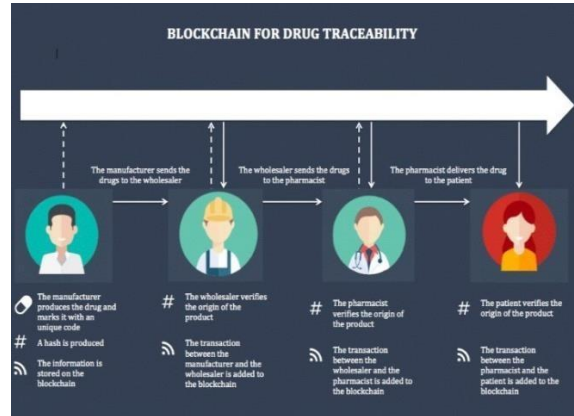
BLOCKCHAIN FOR DRUG TRACEABILITY

The manufacturer sends the drugs to the wholesaler

The wholesaler sends the drugs to the pharmacist

The pharmacist delivers the drug to the patient

The manufacturer produces the drug and marks it with an unique code

# A hash is produced

The information is stored on the blockchain

# The wholesaler verifies the origin of the product

The transaction between the manufacturer and the wholesaler is added to the blockchain

# The pharmacist verifies the origin of the product

The transaction between the wholesaler and the pharmacist is added to the blockchain

# The patient verifies the origin of the product

The transaction between the pharmacist and the patient is added to the blockchain